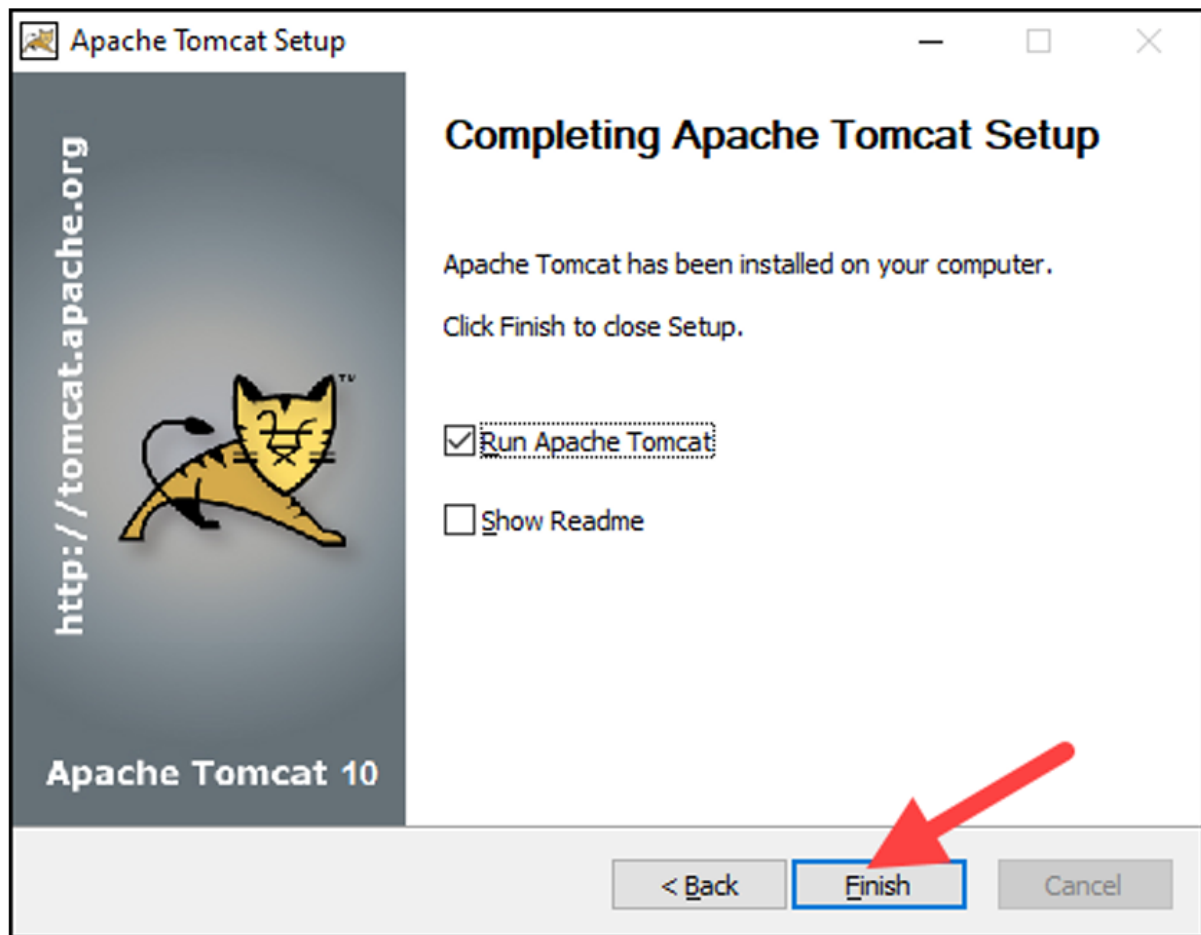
Apache Tomcat Setup

http://tomcat.apache.org

TM

Apache Tomcat 10

Completing Apache Tomcat Setup

Apache Tomcat has been installed on your computer.

Click Finish to close Setup.

Run Apache Tomcat

Show Readme

< Back

Finish

Cancel